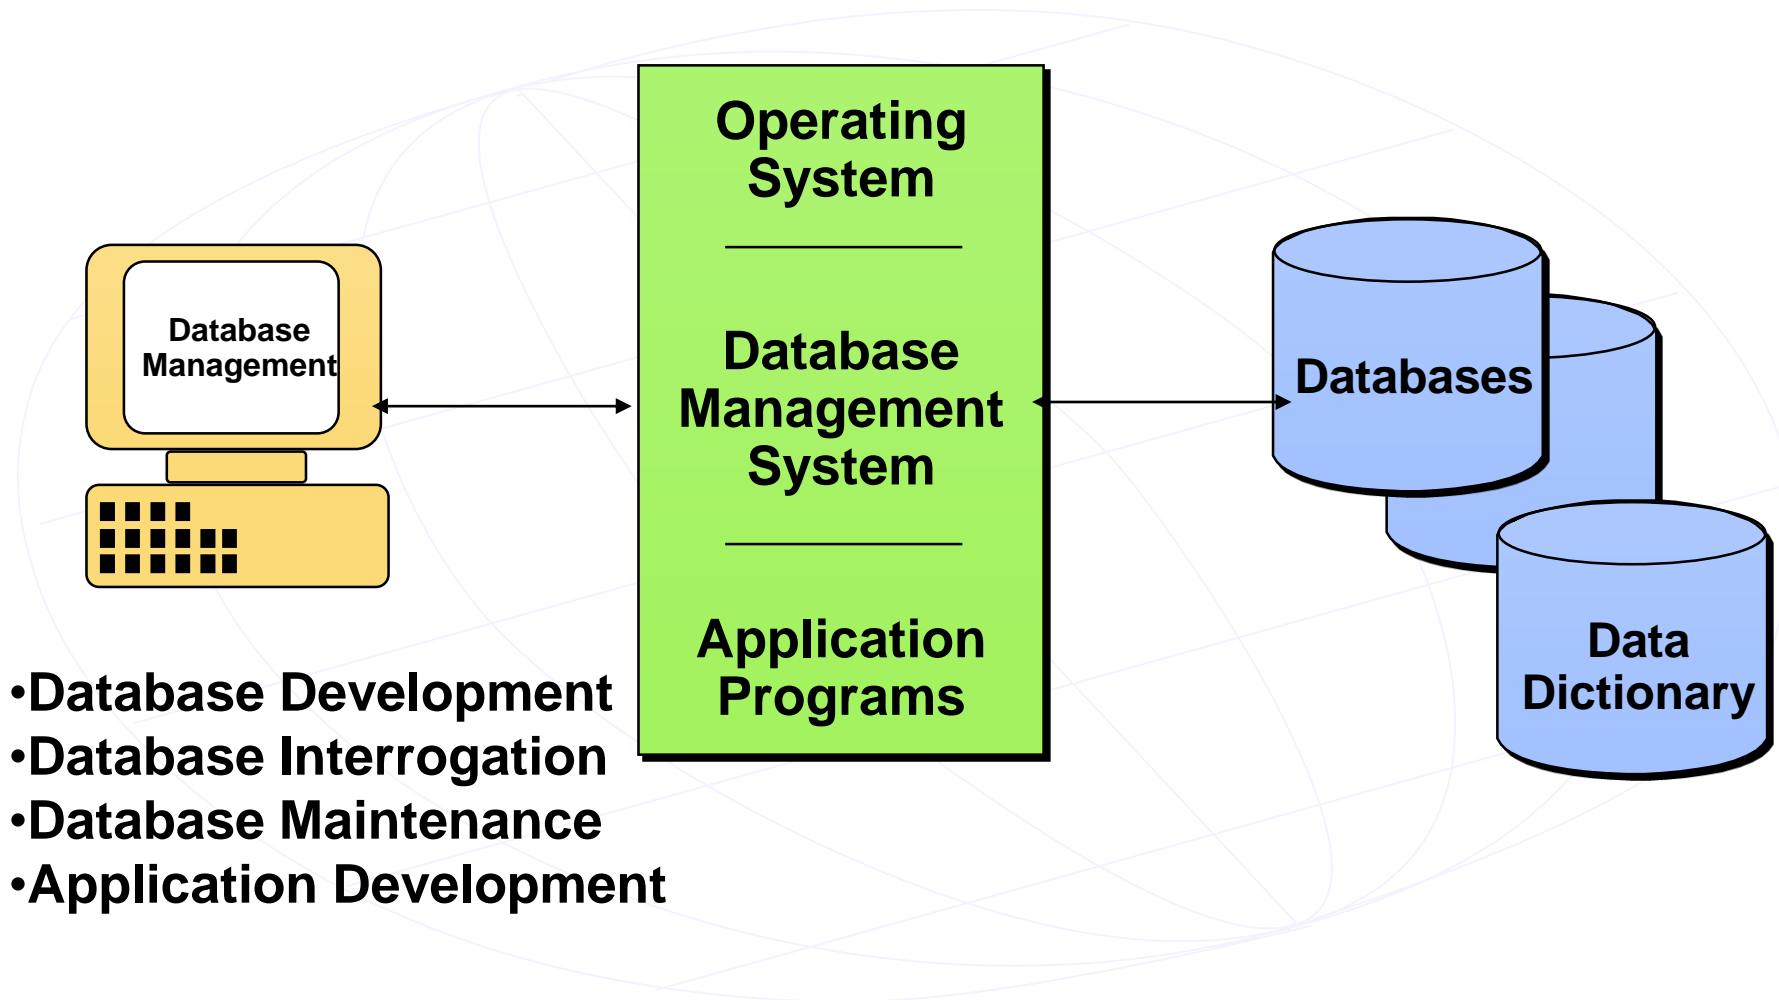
Database Management

Operating System

Database Management System

Application Programs

Databases

Data Dictionary

•Database Development
•Database Interrogation
•Database Maintenance
•Application Development